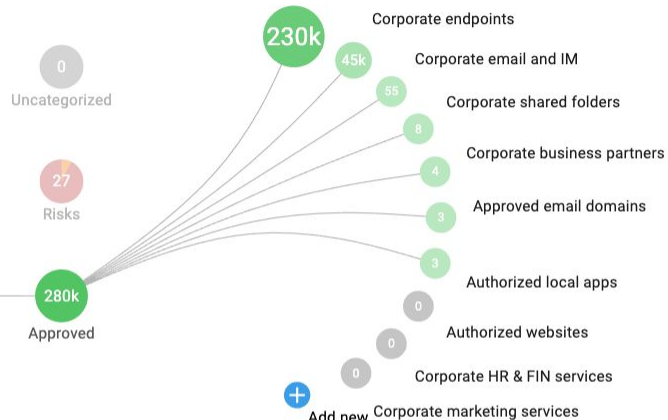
0
Uncategorized

27
Risks

280k
Approved

230k
Corporate endpoints

45k
Corporate email and IM

55
Corporate shared folders

8
Corporate business partners

4
Approved email domains

3
Authorized local apps

3

0
Authorized websites

0
Corporate HR & FIN services

0
Corporate marketing services

Add new